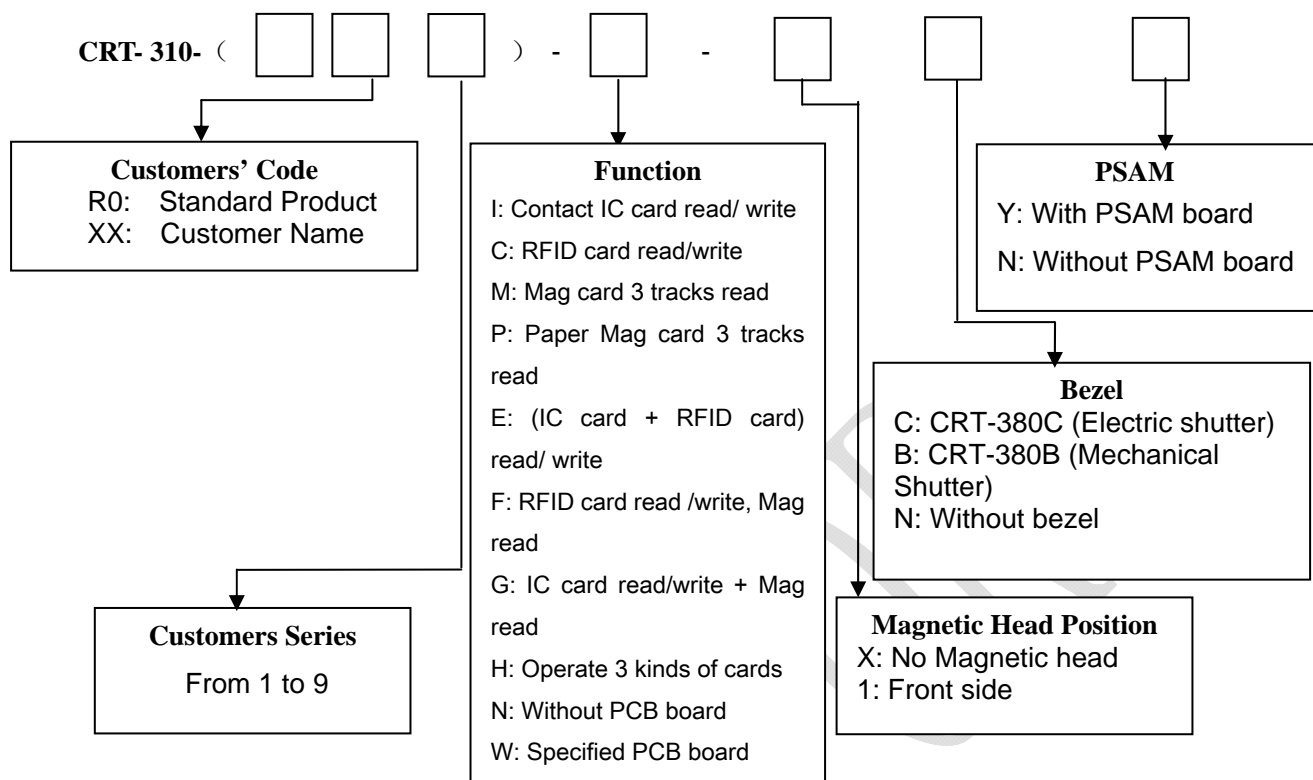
CRT- 310-（ ）- -

Customers' Code
R0: Standard Product
XX: Customer Name

Function
I: Contact IC card read/ write
C: RFID card read/write
M: Mag card 3 tracks read
P: Paper Mag card 3 tracks read
E: (IC card + RFID card) read/ write
F: RFID card read /write, Mag read
G: IC card read/write + Mag read
H: Operate 3 kinds of cards
N: Without PCB board
W: Specified PCB board

PSAM
Y: With PSAM board
N: Without PSAM board

Bezel
C: CRT-380C (Electric shutter)
B: CRT-380B (Mechanical Shutter)
N: Without bezel

Customers Series
From 1 to 9

Magnetic Head Position
X: No Magnetic head
1: Front side